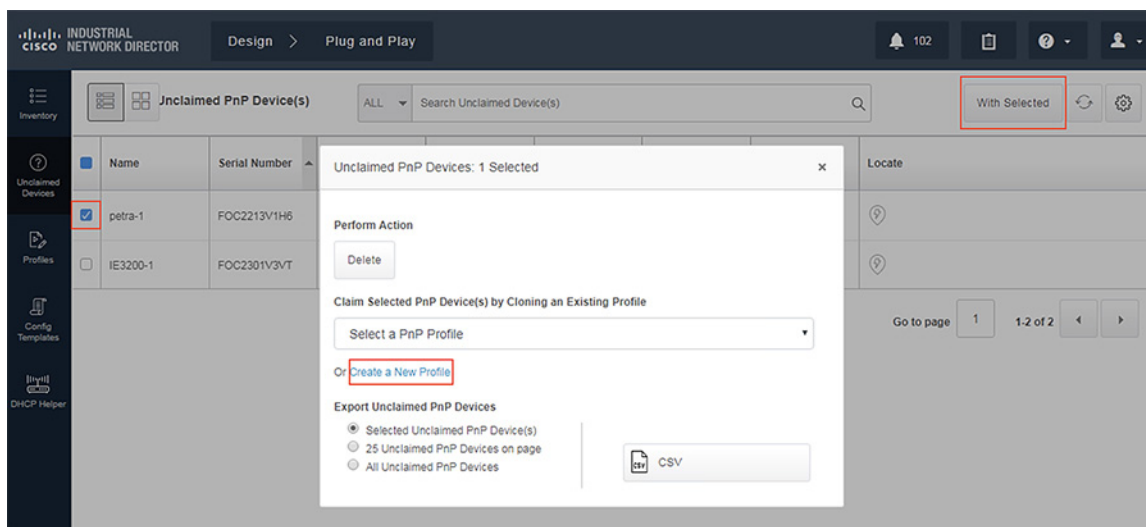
CISCO INDUSTRIAL NETWORK DIRECTOR

Design > Plug and Play

102

Inventory

Unclaimed Devices

Profiles

Config Templates

DHCP Helper

Unclaimed PnP Device(s)

ALL

Search Unclaimed Device(s)

With Selected

| | Name | Serial Number | Locate |
|---|---|---|---|
| ☑ | petra-1 | FOC2213V1H6 | |
| ☐ | IE3200-1 | FOC2301V3VT | |

Go to page 1 1-2 of 2

Unclaimed PnP Devices: 1 Selected ×

Perform Action

Delete

Claim Selected PnP Device(s) by Cloning an Existing Profile

Select a PnP Profile

Or Create a New Profile

Export Unclaimed PnP Devices

Selected Unclaimed PnP Device(s)

25 Unclaimed PnP Devices on page

All Unclaimed PnP Devices

CSV